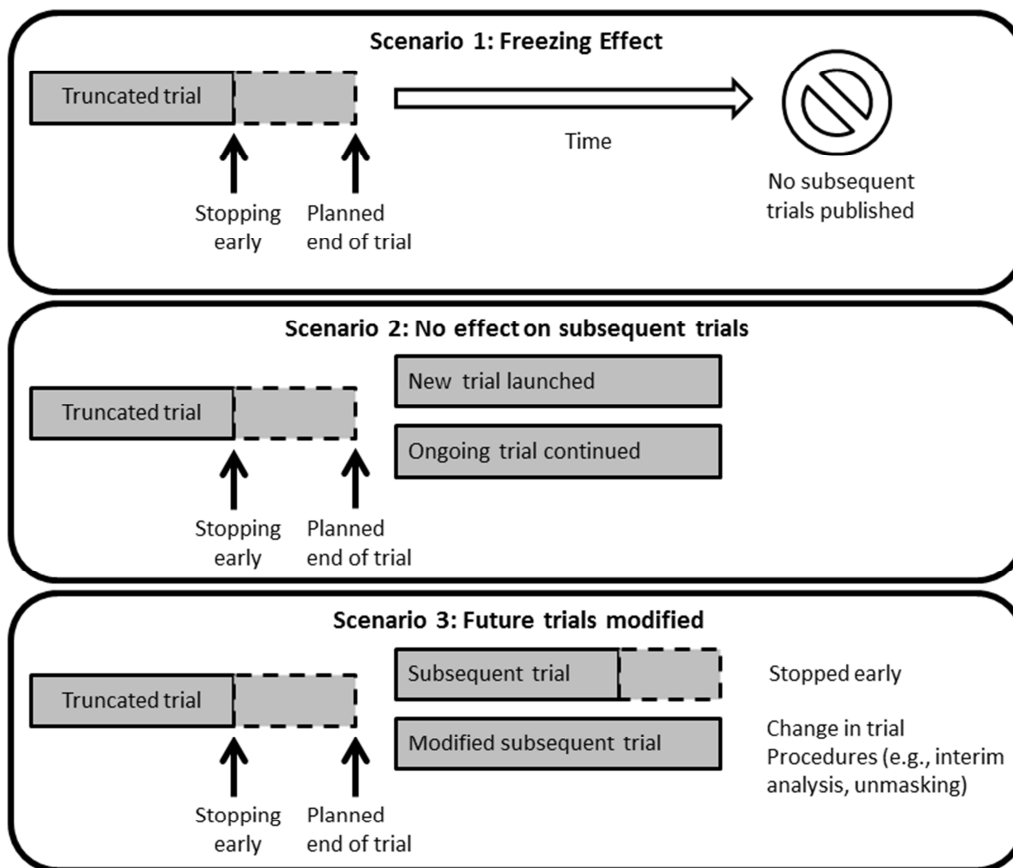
Scenario 1: Freezing Effect

Truncated trial

Time

No subsequent trials published

Stopping early

Planned end of trial

Scenario 2: No effect on subsequent trials

Truncated trial

New trial launched

Ongoing trial continued

Stopping early

Planned end of trial

Scenario 3: Future trials modified

Truncated trial

Subsequent trial

Stopped early

Modified subsequent trial

Change in trial Procedures (e.g., interim analysis, unmasking)

Stopping early

Planned end of trial